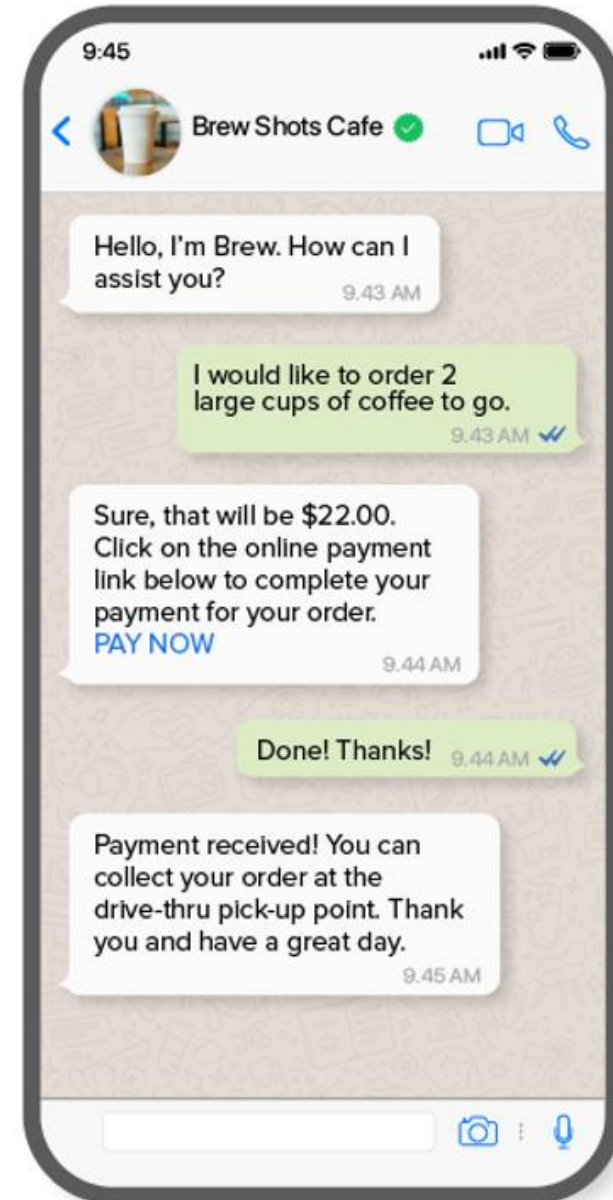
9:45

Brew Shots Cafe

Hello, I'm Brew. How can I assist you? 9.43 AM

I would like to order 2 large cups of coffee to go. 9.43 AM

Sure, that will be $22.00. Click on the online payment link below to complete your payment for your order.
PAY NOW 9.44 AM

Done! Thanks! 9.44 AM

Payment received! You can collect your order at the drive-thru pick-up point. Thank you and have a great day. 9.45 AM